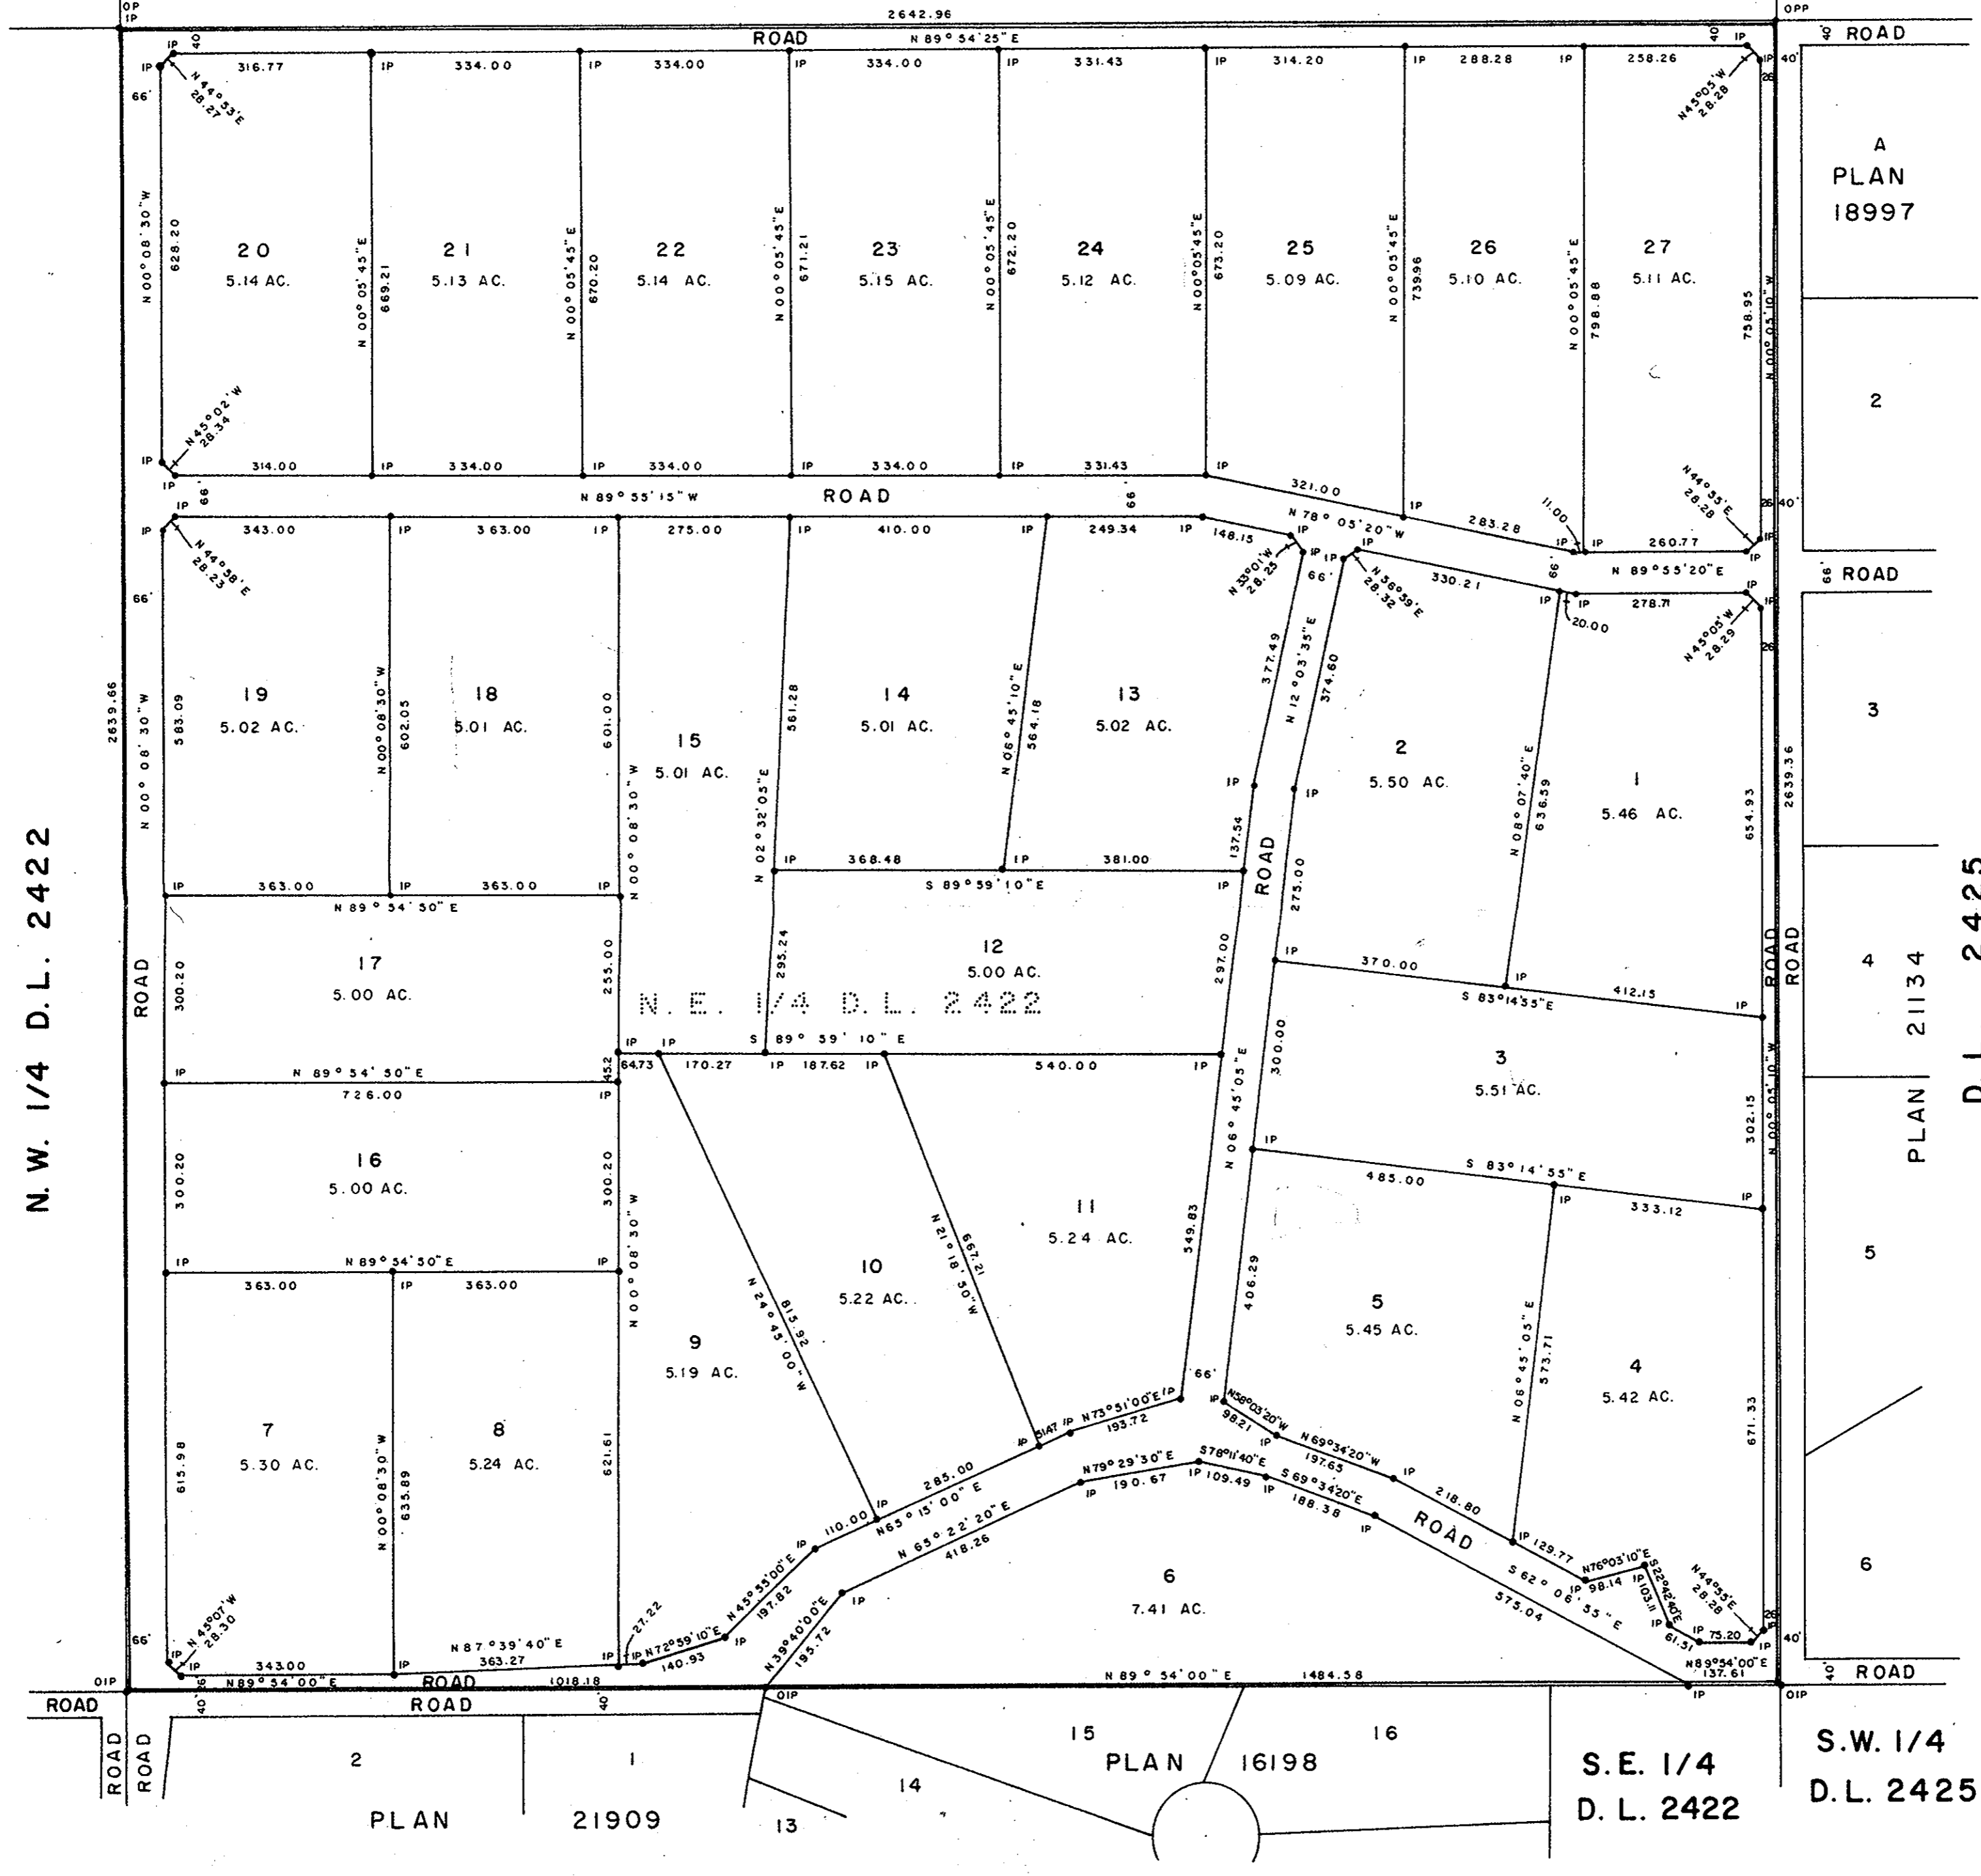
OP IP
2642.96
OPP
ROAD N 89° 54' 25" E
40 ROAD
IP 316.77 IP 334.00 IP 334.00 IP 334.00 IP 331.43 IP 314.20 IP 288.28 IP 258.26
N 44° 53' E 28.27
N 45° 05' W 28.28
66'
N 00° 08' 30" W 628.20
20 5.14 AC.
N 00° 05' 45" E 669.21
21 5.13 AC.
N 00° 05' 45" E 670.20
22 5.14 AC.
N 00° 05' 45" E 671.21
23 5.15 AC.
N 00° 05' 45" E 672.20
24 5.12 AC.
N 00° 05' 45" E 673.20
25 5.09 AC.
N 00° 05' 45" E 739.96
26 5.10 AC.
N 00° 05' 45" E 798.88
27 5.11 AC.
758.95 N 00° 05' 10" W
A PLAN 18997
2
N 45° 02' W 28.34
IP 314.00 IP 334.00 IP 334.00 IP 334.00 IP 331.43 IP
N 89° 55' 15" W ROAD 66
321.00
283.28
11.00
N 44° 55' E 28.28
IP 343.00 IP 363.00 IP 275.00 IP 410.00 IP 249.34 IP 148.15
N 78° 05' 20" W
IP 260.77
N 44° 58' E 28.23
N 33° 01' W 28.25
N 56° 59' E 28.32
330.21
N 89° 55' 20" E
66 ROAD
66'
IP 278.71
20.00
N 43° 05' W 28.29
2639.66
N 00° 08' 30" W 583.09
19 5.02 AC.
N 00° 08' 30" W 602.05
18 5.01 AC.
601.00
15 5.01 AC.
N 00° 08' 30" W
561.28
N 02° 32' 05" E
14 5.01 AC.
N 06° 45' 10" E 564.18
13 5.02 AC.
377.49
N 12° 03' 35" E 374.60
2 5.50 AC.
N 08° 07' 40" E 636.59
1 5.46 AC.
654.93
2639.36
3
N.W. 1/4 D.L. 2422
IP 363.00 IP 363.00 IP
N 89° 54' 30" E
IP 368.48 IP 381.00 IP
S 89° 59' 10" E
137.54 ROAD 275.00
ROAD
17 5.00 AC.
300.20
255.00
295.24
12 5.00 AC.
N.E. 1/4 D.L. 2422
297.00
IP 370.00 IP
S 83° 14' 55" E 412.15
4
PLAN 21134
D.L. 2425
IP N 89° 54' 30" E
IP IP S 89° 59' 10" E
64.73 170.27 IP 187.62 IP 540.00 IP
45.2
726.00
300.00
3 5.51 AC.
N 06° 45' 05" E
302.15 N 00° 05' 10" W
16 5.00 AC.
300.20
300.20
N 00° 08' 30" W
11 5.24 AC.
N 21° 18' 50" W 667.21
549.83
IP S 83° 14' 55" E 485.00 IP 333.12
IP N 89° 54' 50" E
363.00 IP 363.00
10 5.22 AC.
N 24° 45' 00" W 815.92
9 5.19 AC.
406.29
5 5.45 AC.
N 06° 45' 05" E 573.71
4 5.42 AC.
671.33
5
7 5.30 AC.
615.98
N 00° 08' 30" W 635.89
8 5.24 AC.
621.61
66'
51.47 IP N 73° 51' 00" E IP 193.72
N 58° 03' 20" W 98.21
N 69° 34' 20" W 197.65
218.80
N 79° 29' 30" E 190.67
S 78° 11' 40" E IP 109.49
S 69° 34' 20" E 188.38
ROAD
285.00
N 63° 15' 00" E
110.00
N 65° 22' 20" E 418.26
6 7.41 AC.
IP 129.77
N 76° 03' 10" E 98.14
S 22° 42' 40" E 103.11
61.51
75.20
N 44° 55' E 28.28
S 62° 06' 35" E 375.04
6
N 45° 07' W 28.30
N 87° 39' 40" E 363.27
27.22
N 72° 59' 10" E 140.93
N 45° 53' 00" E 197.82
N 39° 40' 00" E 195.72
66'
IP 343.00 IP
N 89° 54' 00" E ROAD 1018.18
N 89° 54' 00" E 1484.58
N 89° 54' 00" E 137.61
40 ROAD
OIP
ROAD
ROAD 40
OIP
OIP
ROAD ROAD
2
1
PLAN 21909
15
PLAN 16198
16
14
13
S.E. 1/4 D.L. 2422
S.W. 1/4 D.L. 2425